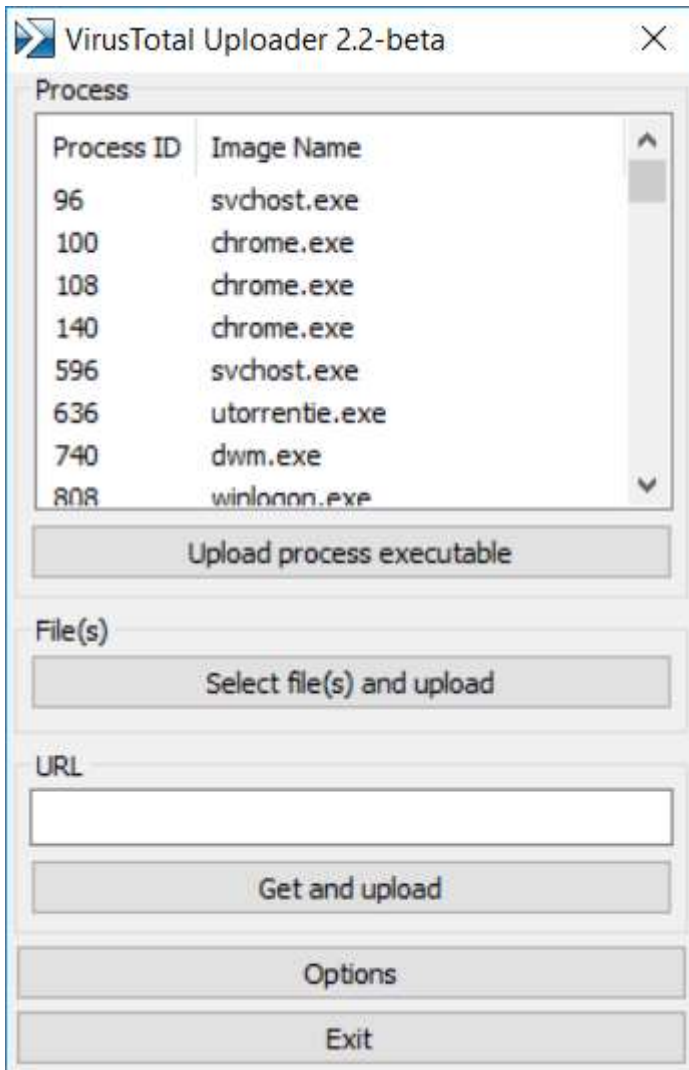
VirusTotal Uploader 2.2-beta

Process

| Process ID | Image Name |
|---|---|
| 96 | svchost.exe |
| 100 | chrome.exe |
| 108 | chrome.exe |
| 140 | chrome.exe |
| 596 | svchost.exe |
| 636 | utorrentie.exe |
| 740 | dwm.exe |
| 808 | winlogon.exe |

Upload process executable

File(s)

Select file(s) and upload

URL

Get and upload

Options

Exit